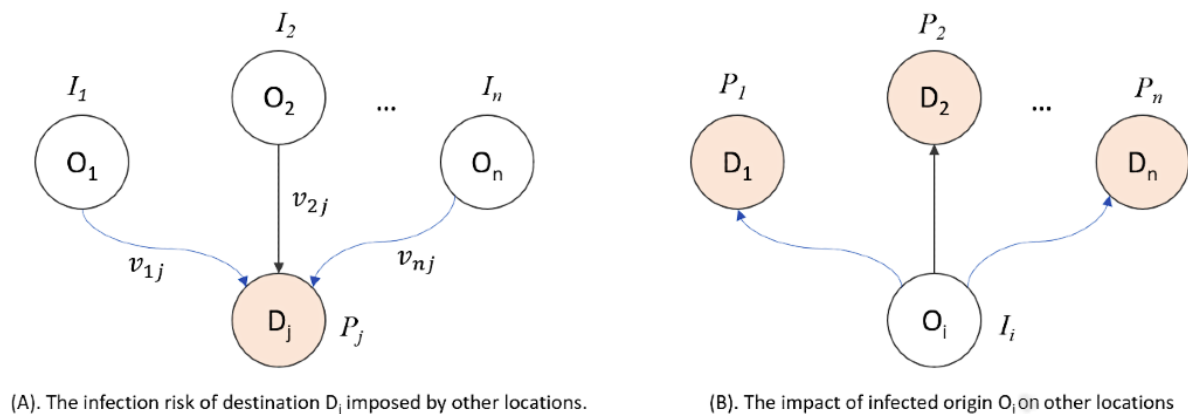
$I_2$

$I_1$

$O_2$

...

$I_n$

$O_1$

$O_n$

$v_{2j}$

$v_{1j}$

$v_{nj}$

$D_j$

$P_j$

$P_2$

$P_1$

$D_2$

...

$P_n$

$D_1$

$D_n$

$O_i$

$I_i$

(A). The infection risk of destination $D_j$ imposed by other locations.

(B). The impact of infected origin $O_i$ on other locations